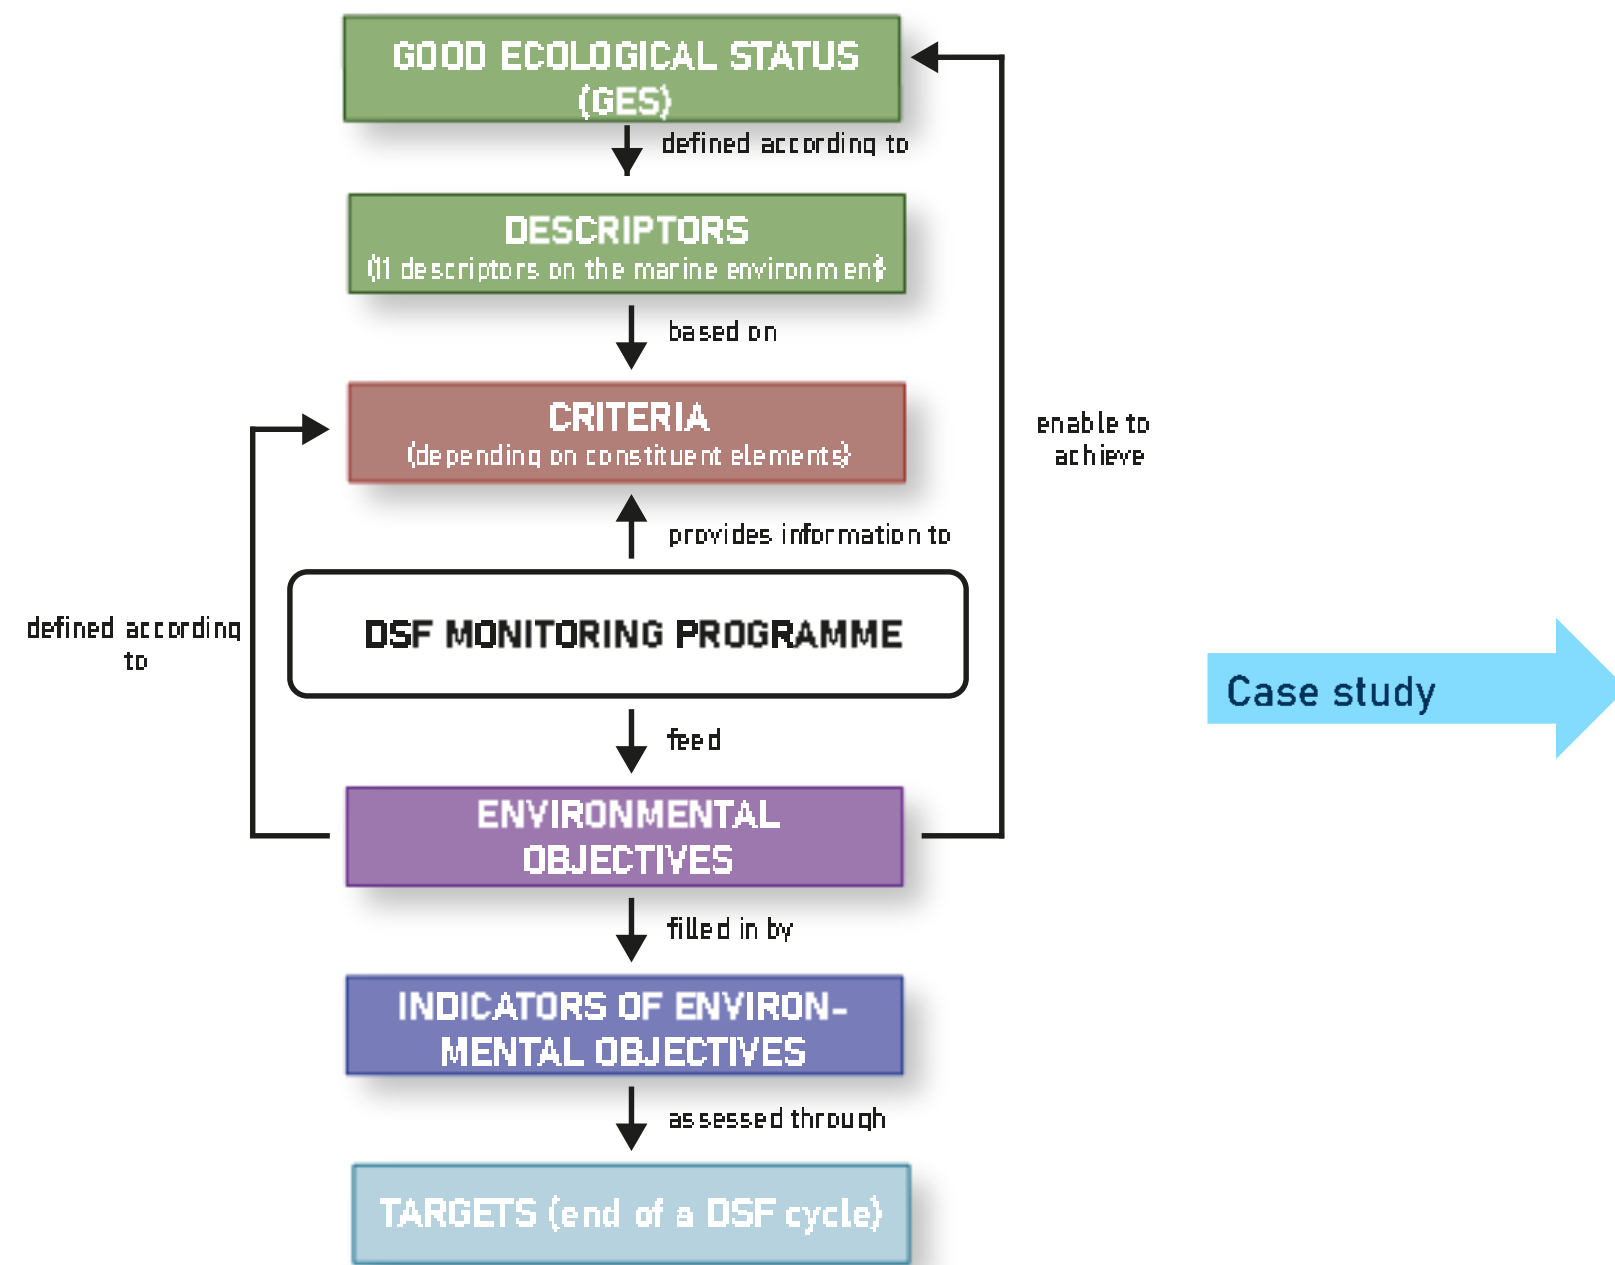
GOOD ECOLOGICAL STATUS (GES)

defined according to

DESCRIPTORS
(11 descriptors on the marine environment)

based on

CRITERIA
(depending on constituent elements)

enable to achieve

defined according to

provides information to

DSF MONITORING PROGRAMME

Case study

feed

ENVIRONMENTAL OBJECTIVES

filled in by

INDICATORS OF ENVIRONMENTAL OBJECTIVES

assessed through

TARGETS (end of a DSF cycle)